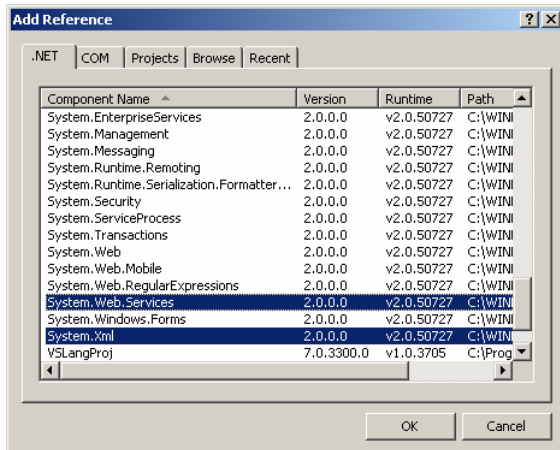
Add Reference

? X

.NET | COM | Projects | Browse | Recent

| Component Name | Version | Runtime | Path |
|---|---|---|---|
| System.EnterpriseServices | 2.0.0.0 | v2.0.50727 | C:\WIN |
| System.Management | 2.0.0.0 | v2.0.50727 | C:\WIN |
| System.Messaging | 2.0.0.0 | v2.0.50727 | C:\WIN |
| System.Runtime.Remoting | 2.0.0.0 | v2.0.50727 | C:\WIN |
| System.Runtime.Serialization.Formatter... | 2.0.0.0 | v2.0.50727 | C:\WIN |
| System.Security | 2.0.0.0 | v2.0.50727 | C:\WIN |
| System.ServiceProcess | 2.0.0.0 | v2.0.50727 | C:\WIN |
| System.Transactions | 2.0.0.0 | v2.0.50727 | C:\WIN |
| System.Web | 2.0.0.0 | v2.0.50727 | C:\WIN |
| System.Web.Mobile | 2.0.0.0 | v2.0.50727 | C:\WIN |
| System.Web.RegularExpressions | 2.0.0.0 | v2.0.50727 | C:\WIN |
| System.Web.Services | 2.0.0.0 | v2.0.50727 | C:\WIN |
| System.Windows.Forms | 2.0.0.0 | v2.0.50727 | C:\WIN |
| System.Xml | 2.0.0.0 | v2.0.50727 | C:\WIN |
| VSLangProj | 7.0.3300.0 | v1.0.3705 | C:\Prog |

OK Cancel